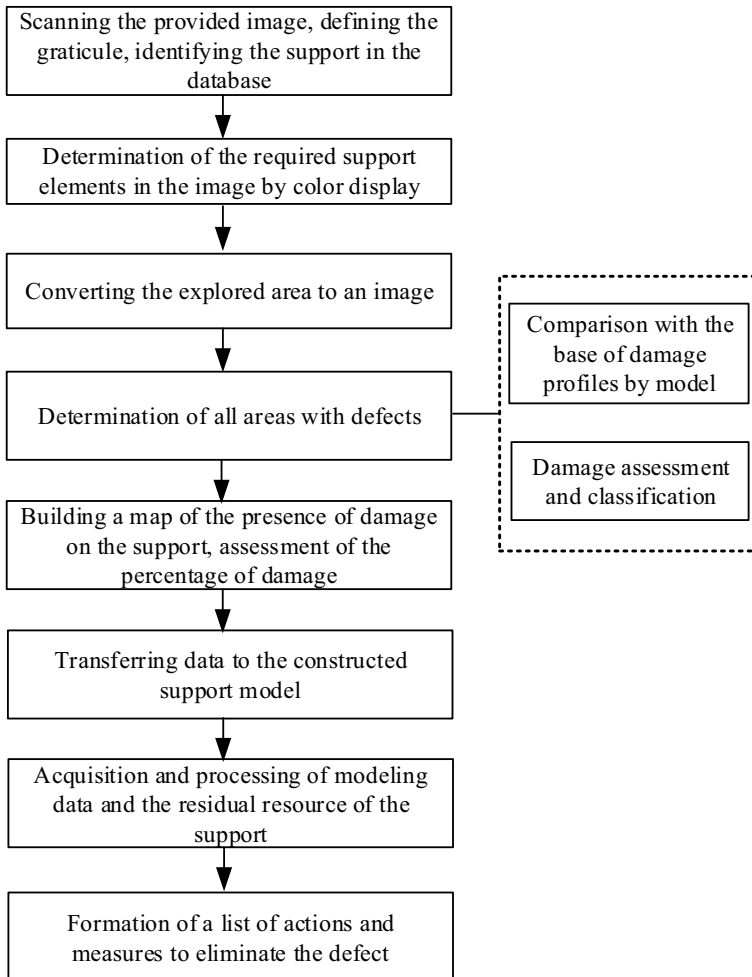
Scanning the provided image, defining the graticule, identifying the support in the database

Determination of the required support elements in the image by color display

Converting the explored area to an image

Determination of all areas with defects

Comparison with the base of damage profiles by model

Damage assessment and classification

Building a map of the presence of damage on the support, assessment of the percentage of damage

Transferring data to the constructed support model

Acquisition and processing of modeling data and the residual resource of the support

Formation of a list of actions and measures to eliminate the defect